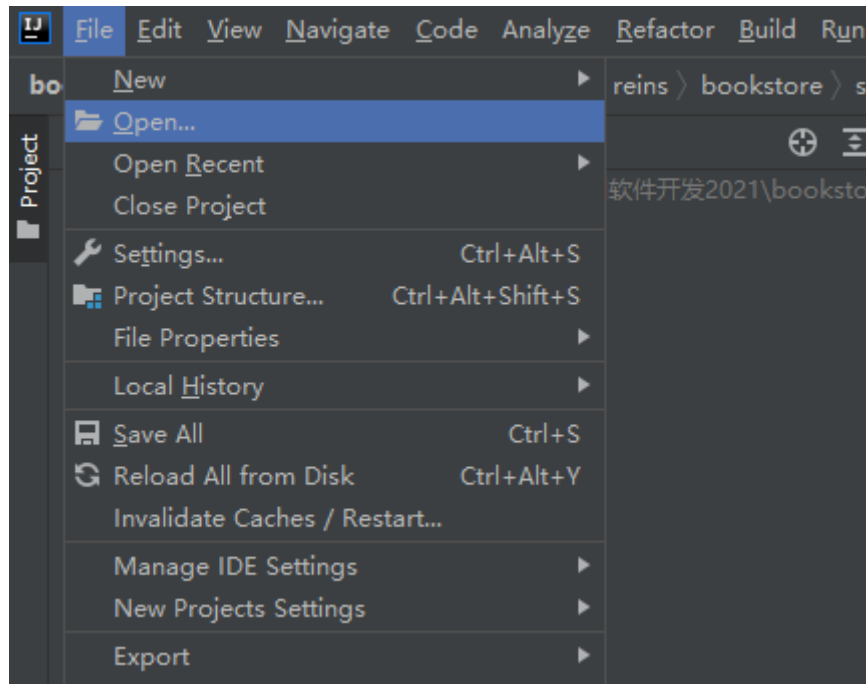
IJ File Edit View Navigate Code Analyze Refactor Build Run

bo

reins 〉 bookstore 〉 s

Project

软件开发2021\booksto

New
Open...
Open Recent
Close Project
Settings... Ctrl+Alt+S
Project Structure... Ctrl+Alt+Shift+S
File Properties
Local History
Save All Ctrl+S
Reload All from Disk Ctrl+Alt+Y
Invalidate Caches / Restart...
Manage IDE Settings
New Projects Settings
Export